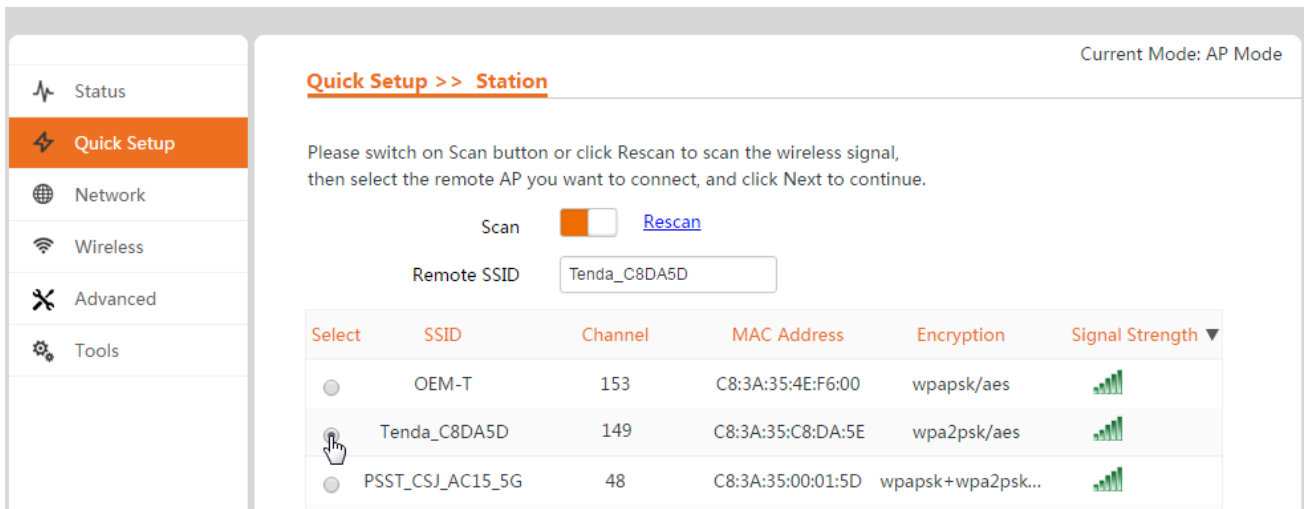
Status
Quick Setup
Network
Wireless
Advanced
Tools

Current Mode: AP Mode

Quick Setup >> Station

Please switch on Scan button or click Rescan to scan the wireless signal, then select the remote AP you want to connect, and click Next to continue.

Scan Rescan

Remote SSID Tenda_C8DA5D

| Select | SSID | Channel | MAC Address | Encryption | Signal Strength ▼ |
|---|---|---|---|---|---|
| | OEM-T | 153 | C8:3A:35:4E:F6:00 | wpapsk/aes | |
| | Tenda_C8DA5D | 149 | C8:3A:35:C8:DA:5E | wpa2psk/aes | |
| | PSST_CSJ_AC15_5G | 48 | C8:3A:35:00:01:5D | wpapsk+wpa2psk... | |